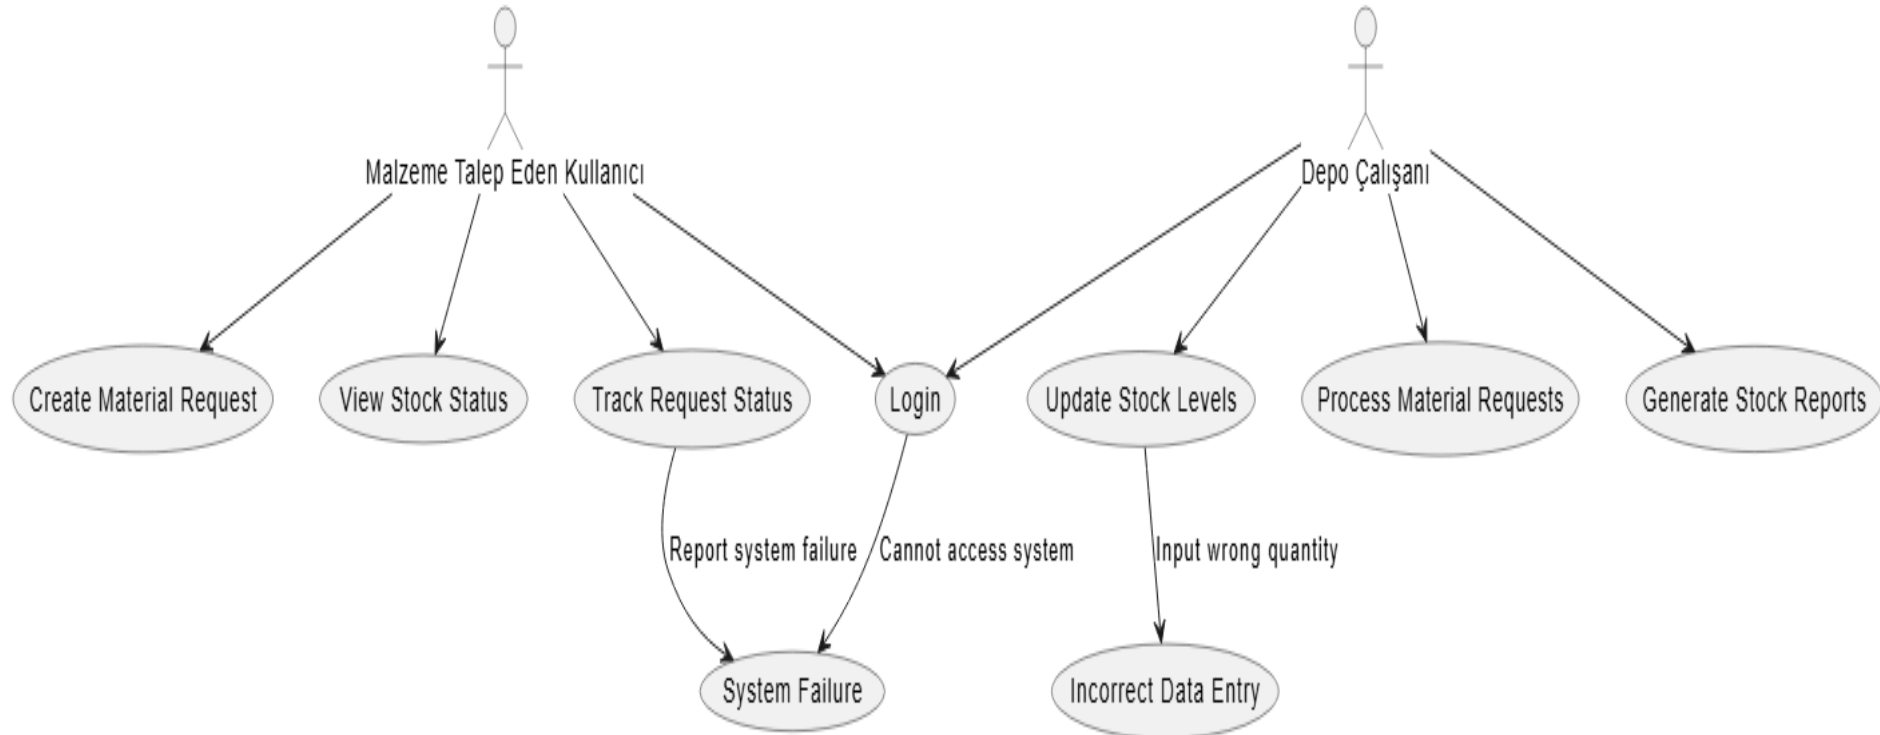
Malzeme Talep Eden Kullanıcı

Depo Çalışanı

Create Material Request

View Stock Status

Track Request Status

Login

Update Stock Levels

Process Material Requests

Generate Stock Reports

Report system failure

Cannot access system

Input wrong quantity

System Failure

Incorrect Data Entry